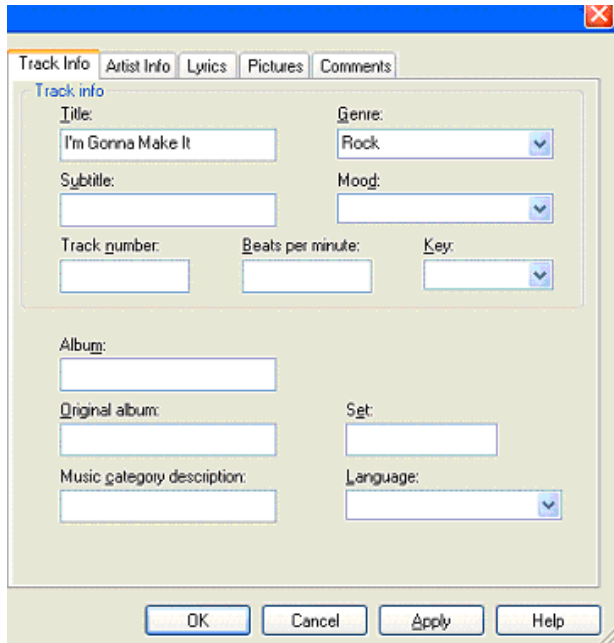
Track Info | Artist Info | Lyrics | Pictures | Comments

Track info

Title:
I'm Gonna Make It

Genre:
Rock

Subtitle:

Mood:

Track number:

Beats per minute:

Key:

Album:

Original album:

Set:

Music category description:

Language:

OK | Cancel | Apply | Help